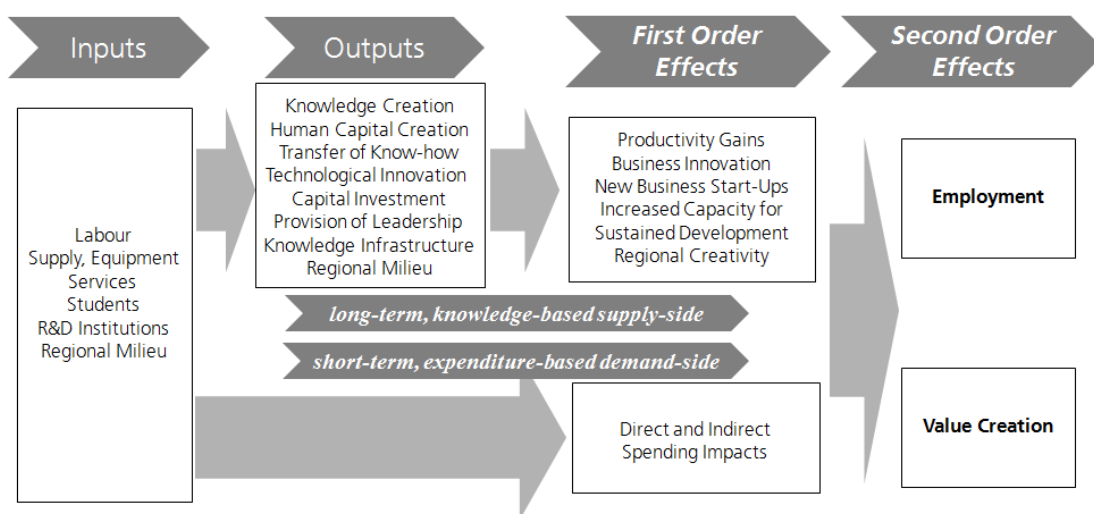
Inputs

Outputs

First Order Effects

Second Order Effects

Labour
Supply, Equipment
Services
Students
R&D Institutions
Regional Milieu

Knowledge Creation
Human Capital Creation
Transfer of Know-how
Technological Innovation
Capital Investment
Provision of Leadership
Knowledge Infrastructure
Regional Milieu

Productivity Gains
Business Innovation
New Business Start-Ups
Increased Capacity for Sustained Development
Regional Creativity

Employment

long-term, knowledge-based supply-side

short-term, expenditure-based demand-side

Direct and Indirect
Spending Impacts

Value Creation